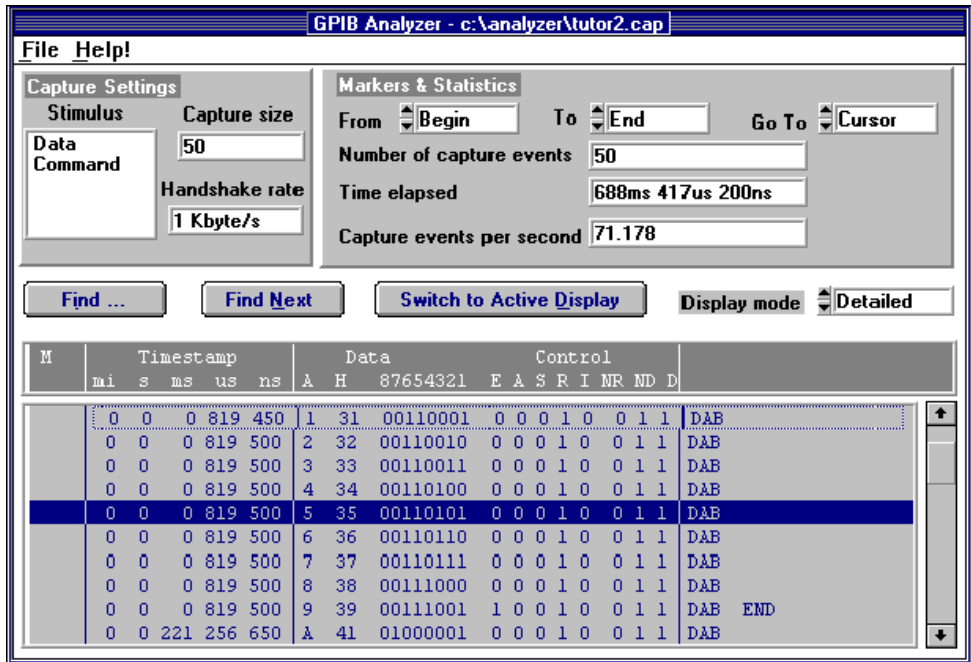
GPIB Analyzer - c:\analyzer\tutor2.cap

File Help!

Capture Settings
Stimulus
Data
Command
Capture size
50
Handshake rate
1 Kbyte/s

Markers & Statistics
From Begin To End Go To Cursor
Number of capture events 50
Time elapsed 688ms 417us 200ns
Capture events per second 71.178

Find ... Find Next Switch to Active Display Display mode Detailed

| M | Timestamp mi s ms us ns | Data A H 87654321 | Control E A S R I NR ND D | |
|---|---|---|---|---|
| | 0 0 0 819 450 | 1 31 00110001 | 0 0 0 1 0 0 1 1 | DAB |
| | 0 0 0 819 500 | 2 32 00110010 | 0 0 0 1 0 0 1 1 | DAB |
| | 0 0 0 819 500 | 3 33 00110011 | 0 0 0 1 0 0 1 1 | DAB |
| | 0 0 0 819 500 | 4 34 00110100 | 0 0 0 1 0 0 1 1 | DAB |
| | 0 0 0 819 500 | 5 35 00110101 | 0 0 0 1 0 0 1 1 | DAB |
| | 0 0 0 819 500 | 6 36 00110110 | 0 0 0 1 0 0 1 1 | DAB |
| | 0 0 0 819 500 | 7 37 00110111 | 0 0 0 1 0 0 1 1 | DAB |
| | 0 0 0 819 500 | 8 38 00111000 | 0 0 0 1 0 0 1 1 | DAB |
| | 0 0 0 819 500 | 9 39 00111001 | 1 0 0 1 0 0 1 1 | DAB END |
| | 0 0 221 256 650 | A 41 01000001 | 0 0 0 1 0 0 1 1 | DAB |